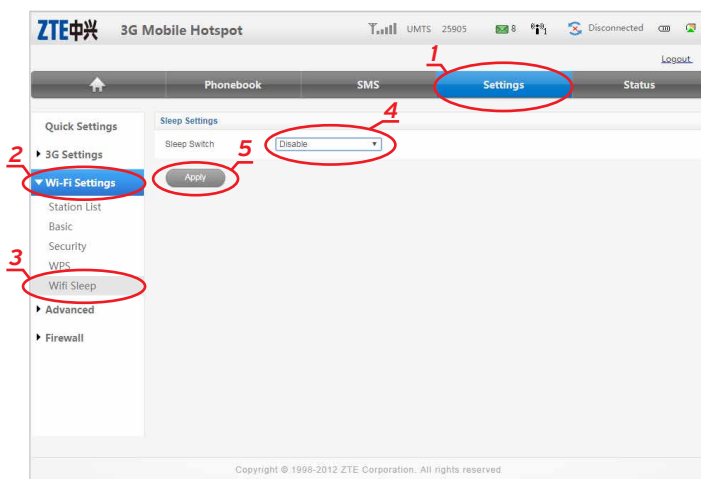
ZTE中兴 3G Mobile Hotspot

UMTS 25905 8 Disconnected

Logout

Phonebook SMS Settings Status

1

Quick Settings
▸ 3G Settings
▾ Wi-Fi Settings
Station List
Basic
Security
WPS
Wifi Sleep
▸ Advanced
▸ Firewall

2

3

Sleep Settings

4

Sleep Switch Disable

5

Apply

Copyright © 1998-2012 ZTE Corporation. All rights reserved